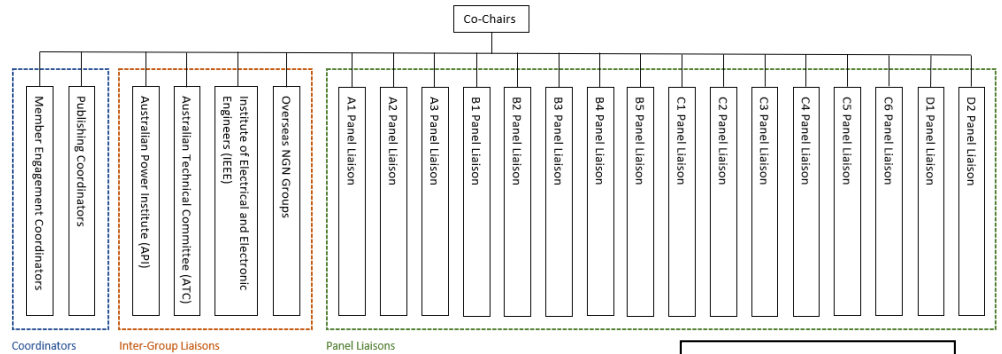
Co-Chairs

Member Engagement Coordinators

Publishing Coordinators

Coordinators

Australian Power Institute (API)

Australian Technical Committee (ATC)

Institute of Electrical and Electronic Engineers (IEEE)

Overseas NGN Groups

Inter-Group Liaisons

A1 Panel Liaison

A2 Panel Liaison

A3 Panel Liaison

B1 Panel Liaison

B2 Panel Liaison

B3 Panel Liaison

B4 Panel Liaison

B5 Panel Liaison

C1 Panel Liaison

C2 Panel Liaison

C3 Panel Liaison

C4 Panel Liaison

C5 Panel Liaison

C6 Panel Liaison

D1 Panel Liaison

D2 Panel Liaison

Panel Liaisons